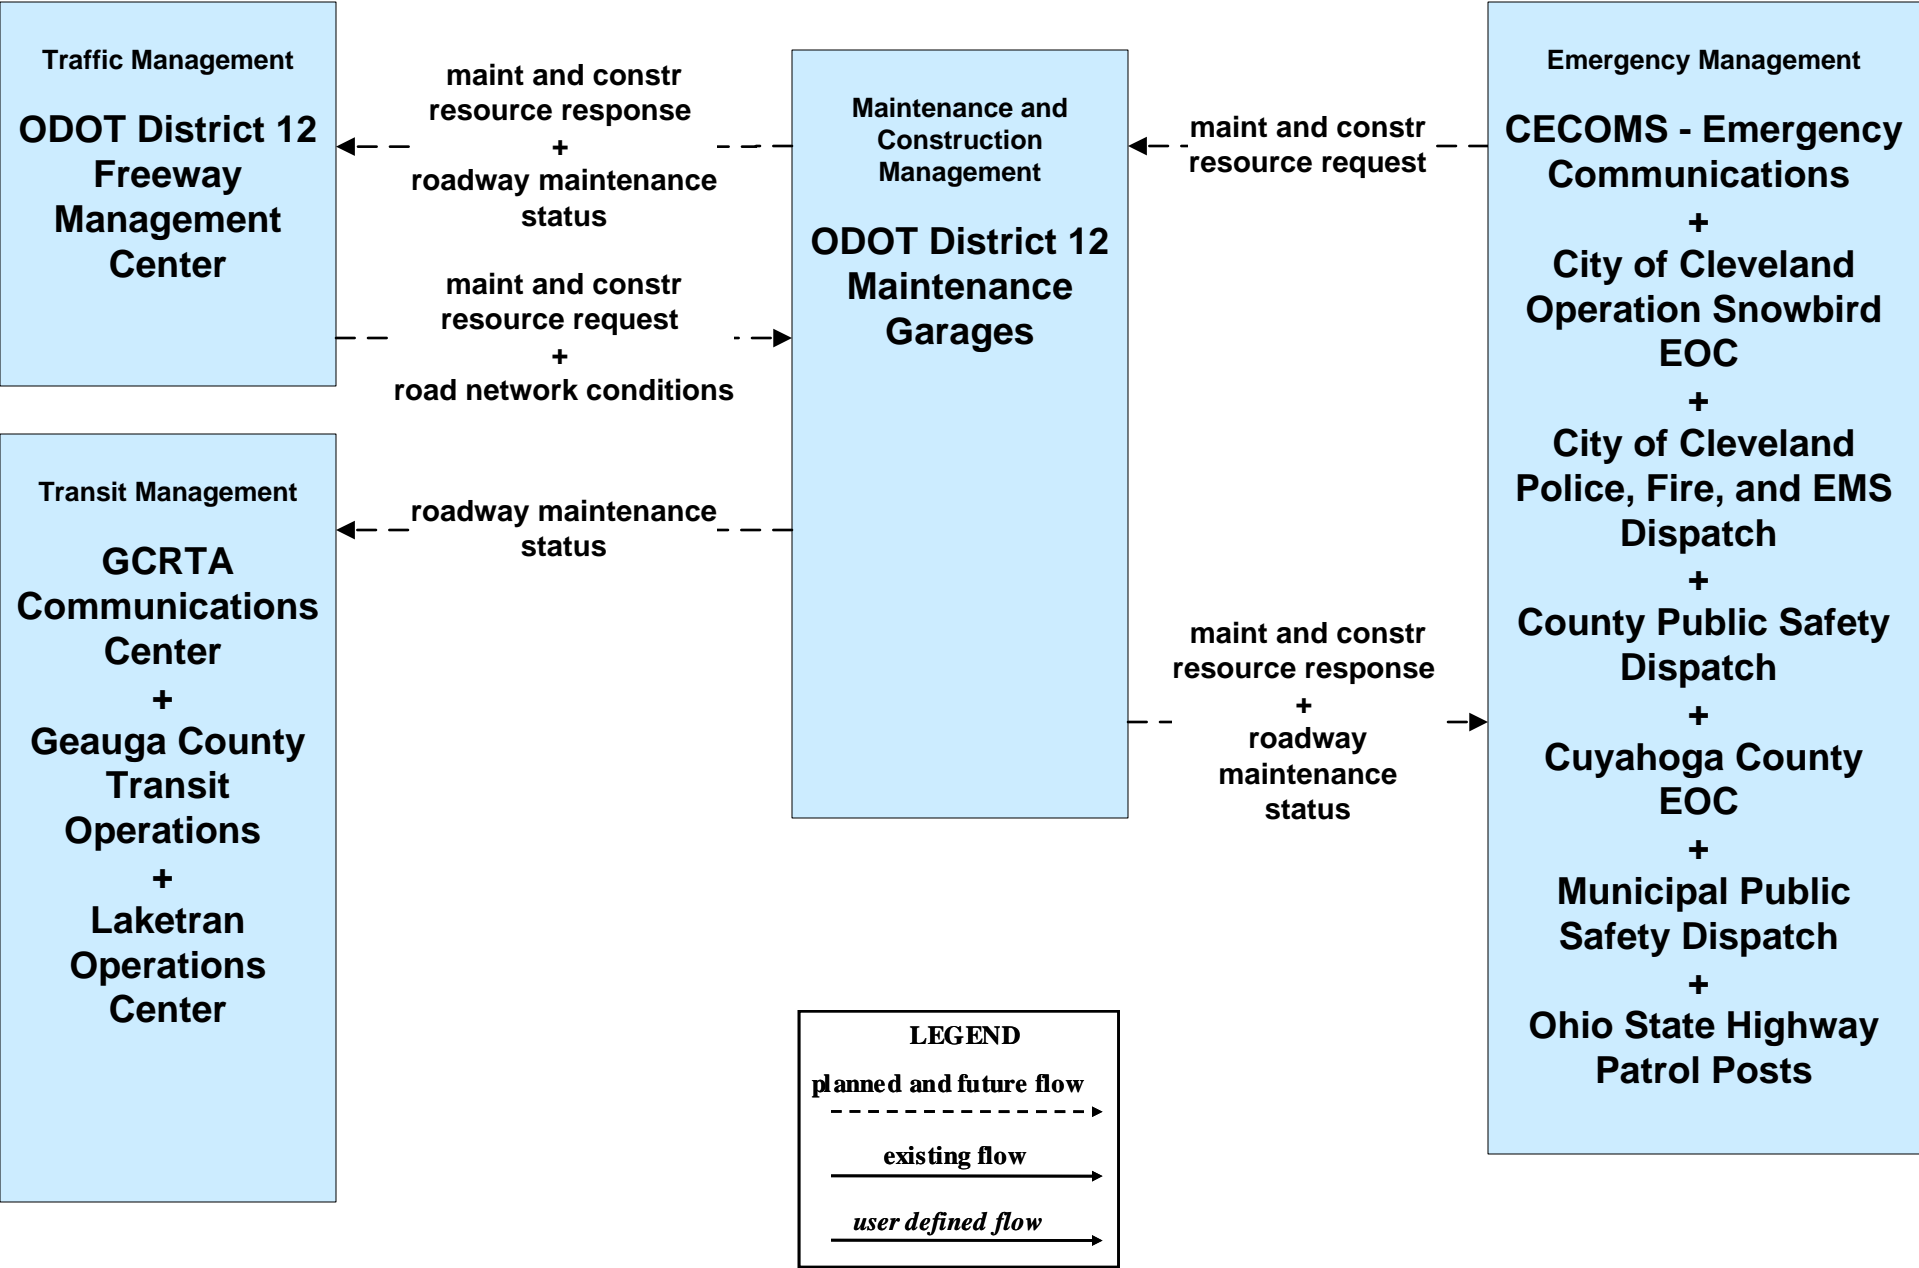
Traffic Management

ODOT District 12 Freeway Management Center

maint and constr resource response
+
roadway maintenance status

maint and constr resource request
+
road network conditions

Maintenance and Construction Management

ODOT District 12 Maintenance Garages

maint and constr resource request

Emergency Management

CECOMS - Emergency Communications
+
City of Cleveland Operation Snowbird EOC
+
City of Cleveland Police, Fire, and EMS Dispatch
+
County Public Safety Dispatch
+
Cuyahoga County EOC
+
Municipal Public Safety Dispatch
+
Ohio State Highway Patrol Posts

Transit Management

GCRTA Communications Center
+
Geauga County Transit Operations
+
Laketran Operations Center

roadway maintenance status

maint and constr resource response
+
roadway maintenance status

LEGEND
planned and future flow
existing flow
user defined flow